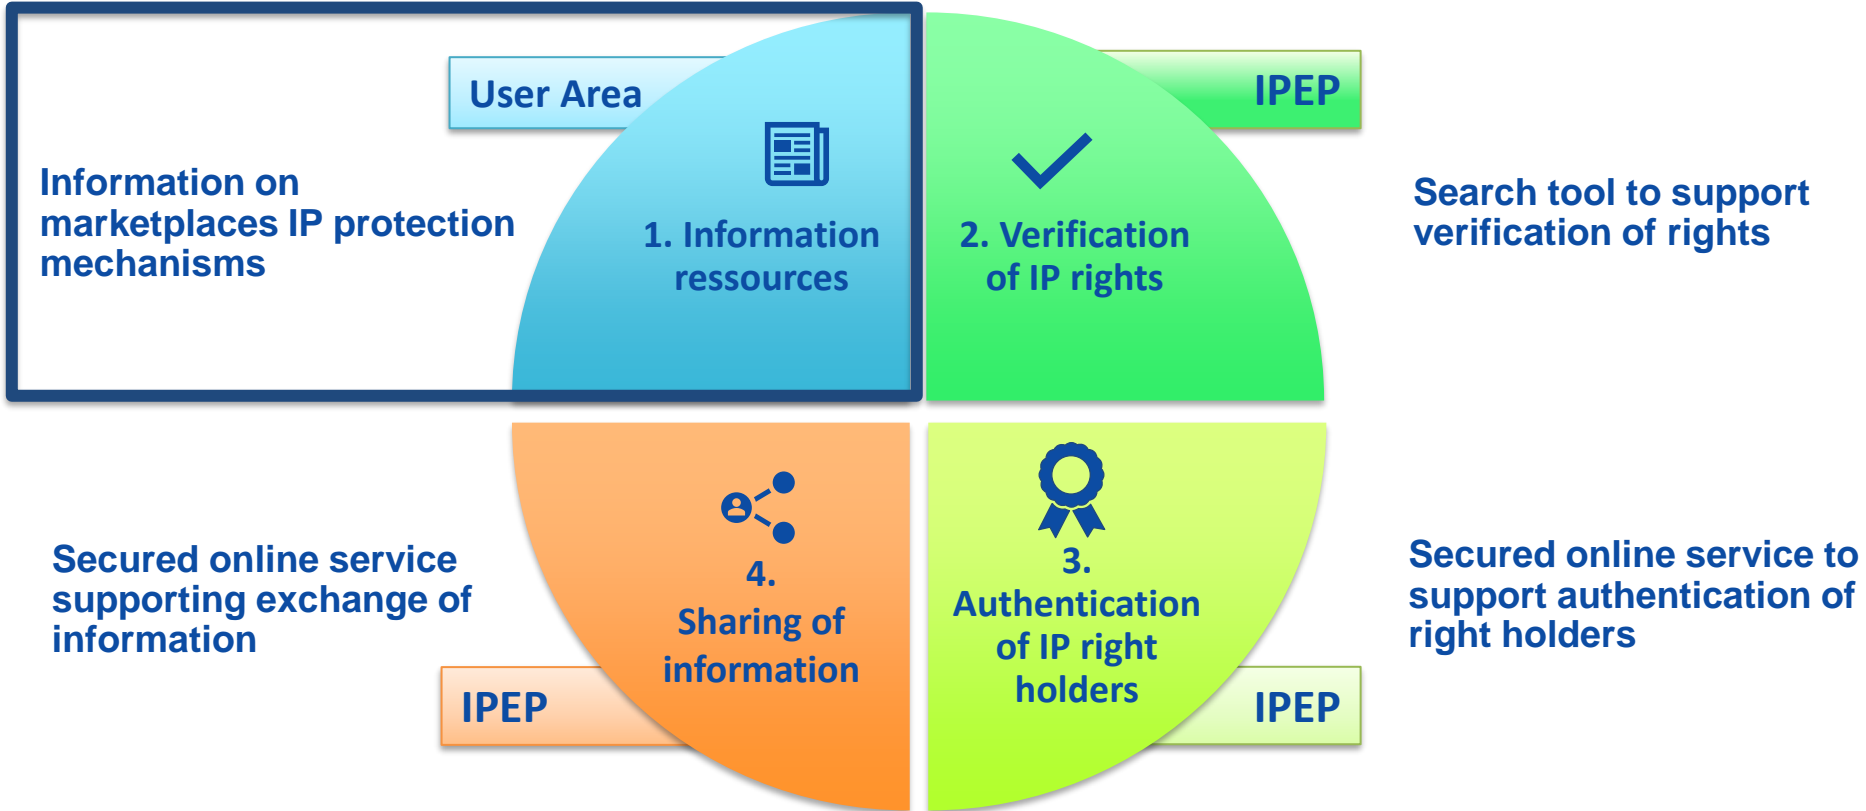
User Area

Information on marketplaces IP protection mechanisms

1. Information ressources

IPEP

2. Verification of IP rights

Search tool to support verification of rights

Secured online service supporting exchange of information

4. Sharing of information

IPEP

3. Authentication of IP right holders

IPEP

Secured online service to support authentication of right holders